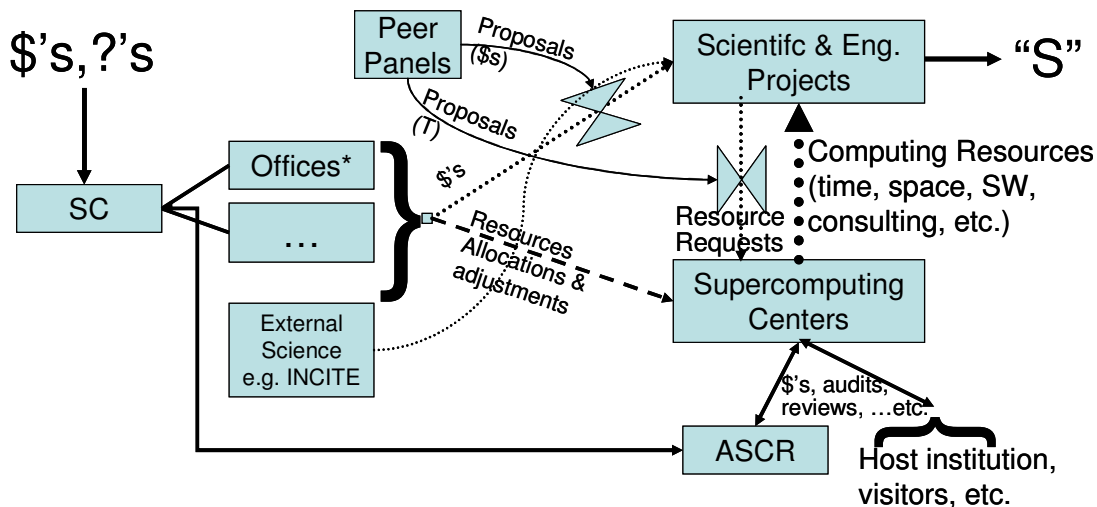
$’s, ?’s

SC

Offices*

…

External Science e.g. INCITE

Peer Panels

Proposals ($s)

Proposals (T)

$’s

Resources Allocations & adjustments

Scientifc & Eng. Projects

“S”

Computing Resources (time, space, SW, consulting, etc.)

Resource Requests

Supercomputing Centers

$’s, audits, reviews, …etc.

ASCR

Host institution, visitors, etc.